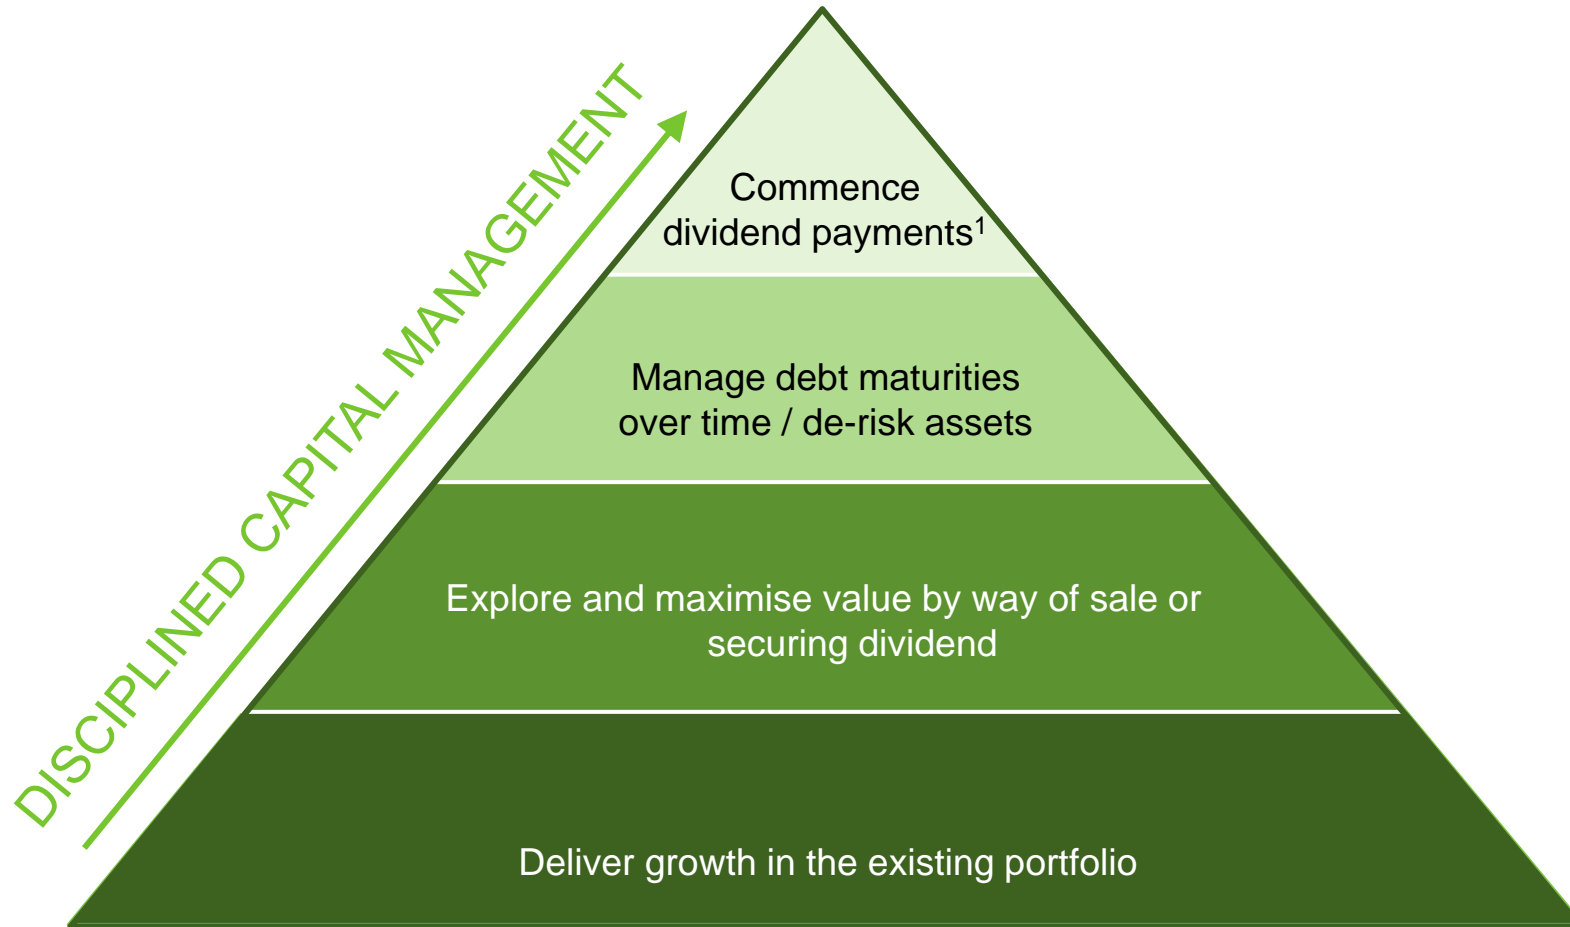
DISCIPLINED CAPITAL MANAGEMENT

Commence dividend payments$^1$

Manage debt maturities over time / de-risk assets

Explore and maximise value by way of sale or securing dividend

Deliver growth in the existing portfolio